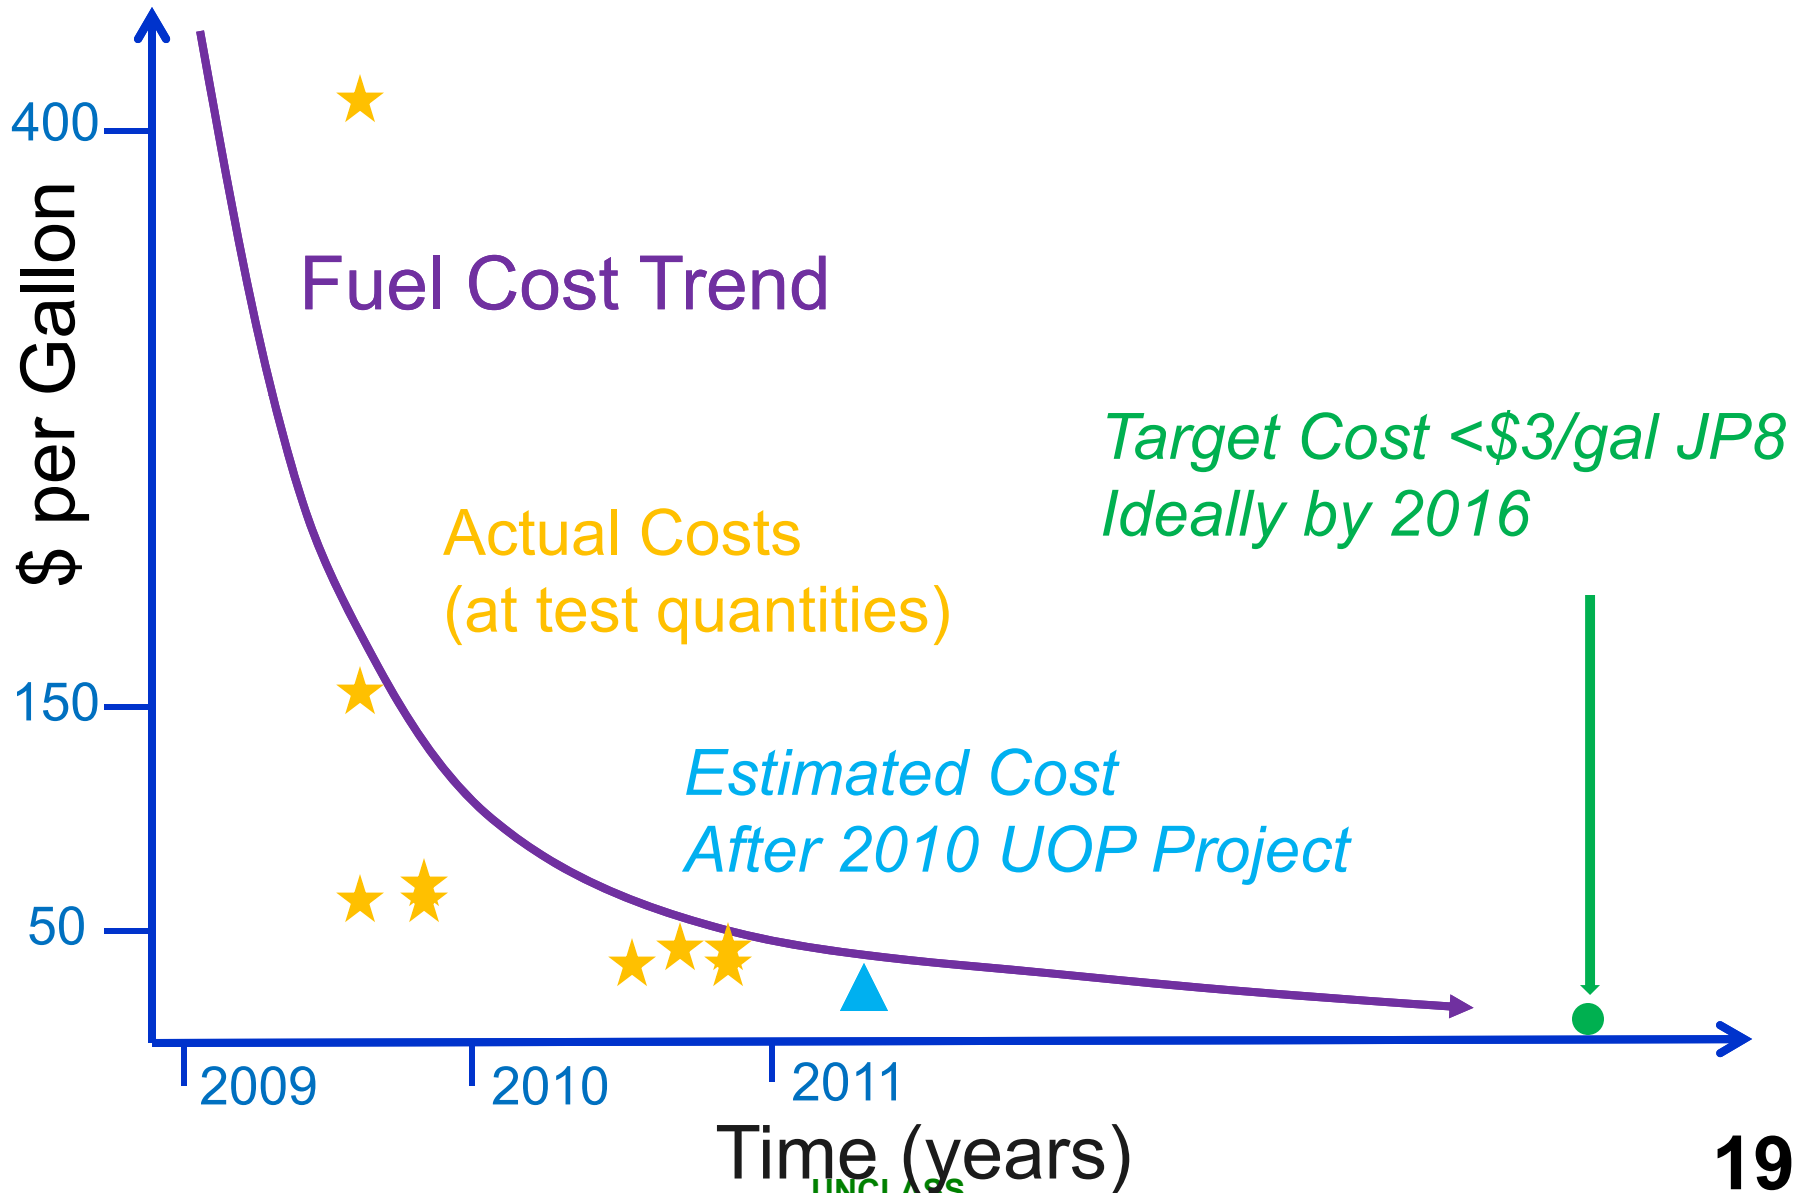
400

150

50

$ per Gallon

Fuel Cost Trend

Target Cost <$3/gal JP8
Ideally by 2016

Actual Costs
(at test quantities)

Estimated Cost
After 2010 UOP Project

2009
2010
2011

Time (years)

UNCLASS

19